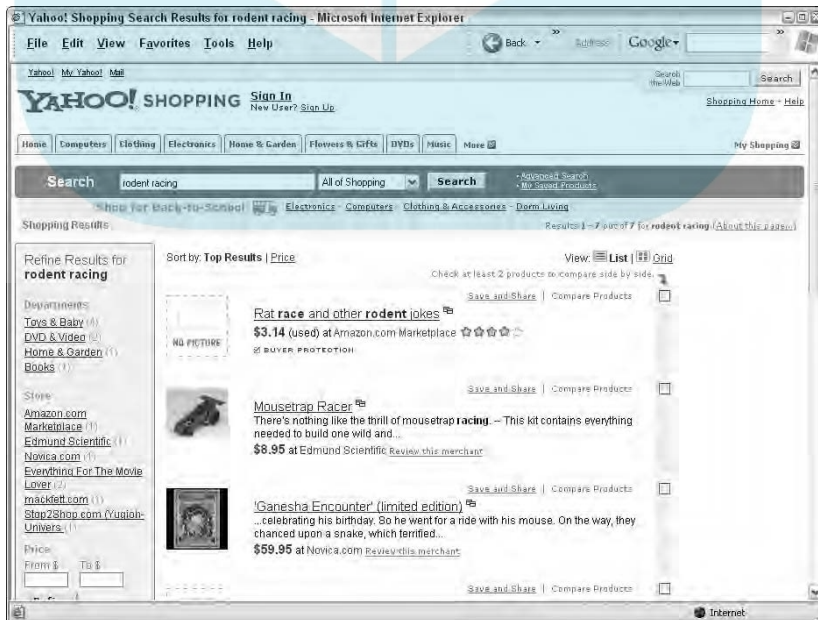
Yahoo! Shopping Search Results for rodent racing - Microsoft Internet Explorer

File Edit View Favorites Tools Help

Back Address Google

Yahoo! My Yahoo! Mail

Search the Web Search

YAHOO! SHOPPING Sign In New User? Sign Up

Shopping Home - Help

Home Computers Clothing Electronics Home & Garden Flowers & Gifts DVDs Music More

My Shopping

Search rodent racing All of Shopping Search

- Advanced Search
- My Saved Products

Shop for Back-to-School Electronics - Computers - Clothing & Accessories - Dorm Living

Shopping Results

Results 1 - 7 out of 7 for rodent racing (About this page)

Refine Results for rodent racing

Departments
Toys & Baby (4)
DVD & Video (2)
Home & Garden (1)
Books (1)

Store
Amazon.com Marketplace (1)
Edmund Scientific (1)
Novica.com (1)
Everything For The Movie Lover (2)
mackfett.com (1)
Stop2Shop.com (Yugioh-Univers (1)

Price
From $ To $

Sort by: Top Results | Price

View: List | Grid

Check at least 2 products to compare side by side.

Save and Share | Compare Products

NO PICTURE

Rat race and other rodent jokes
$3.14 (used) at Amazon.com Marketplace
BUYER PROTECTION

Save and Share | Compare Products

Mousetrap Racer
There's nothing like the thrill of mousetrap racing. -- This kit contains everything needed to build one wild and...
$8.95 at Edmund Scientific Review this merchant

Save and Share | Compare Products

'Ganesha Encounter' (limited edition)
...celebrating his birthday. So he went for a ride with his mouse. On the way, they chanced upon a snake, which terrified...
$59.95 at Novica.com Review this merchant

Save and Share | Compare Products

Internet